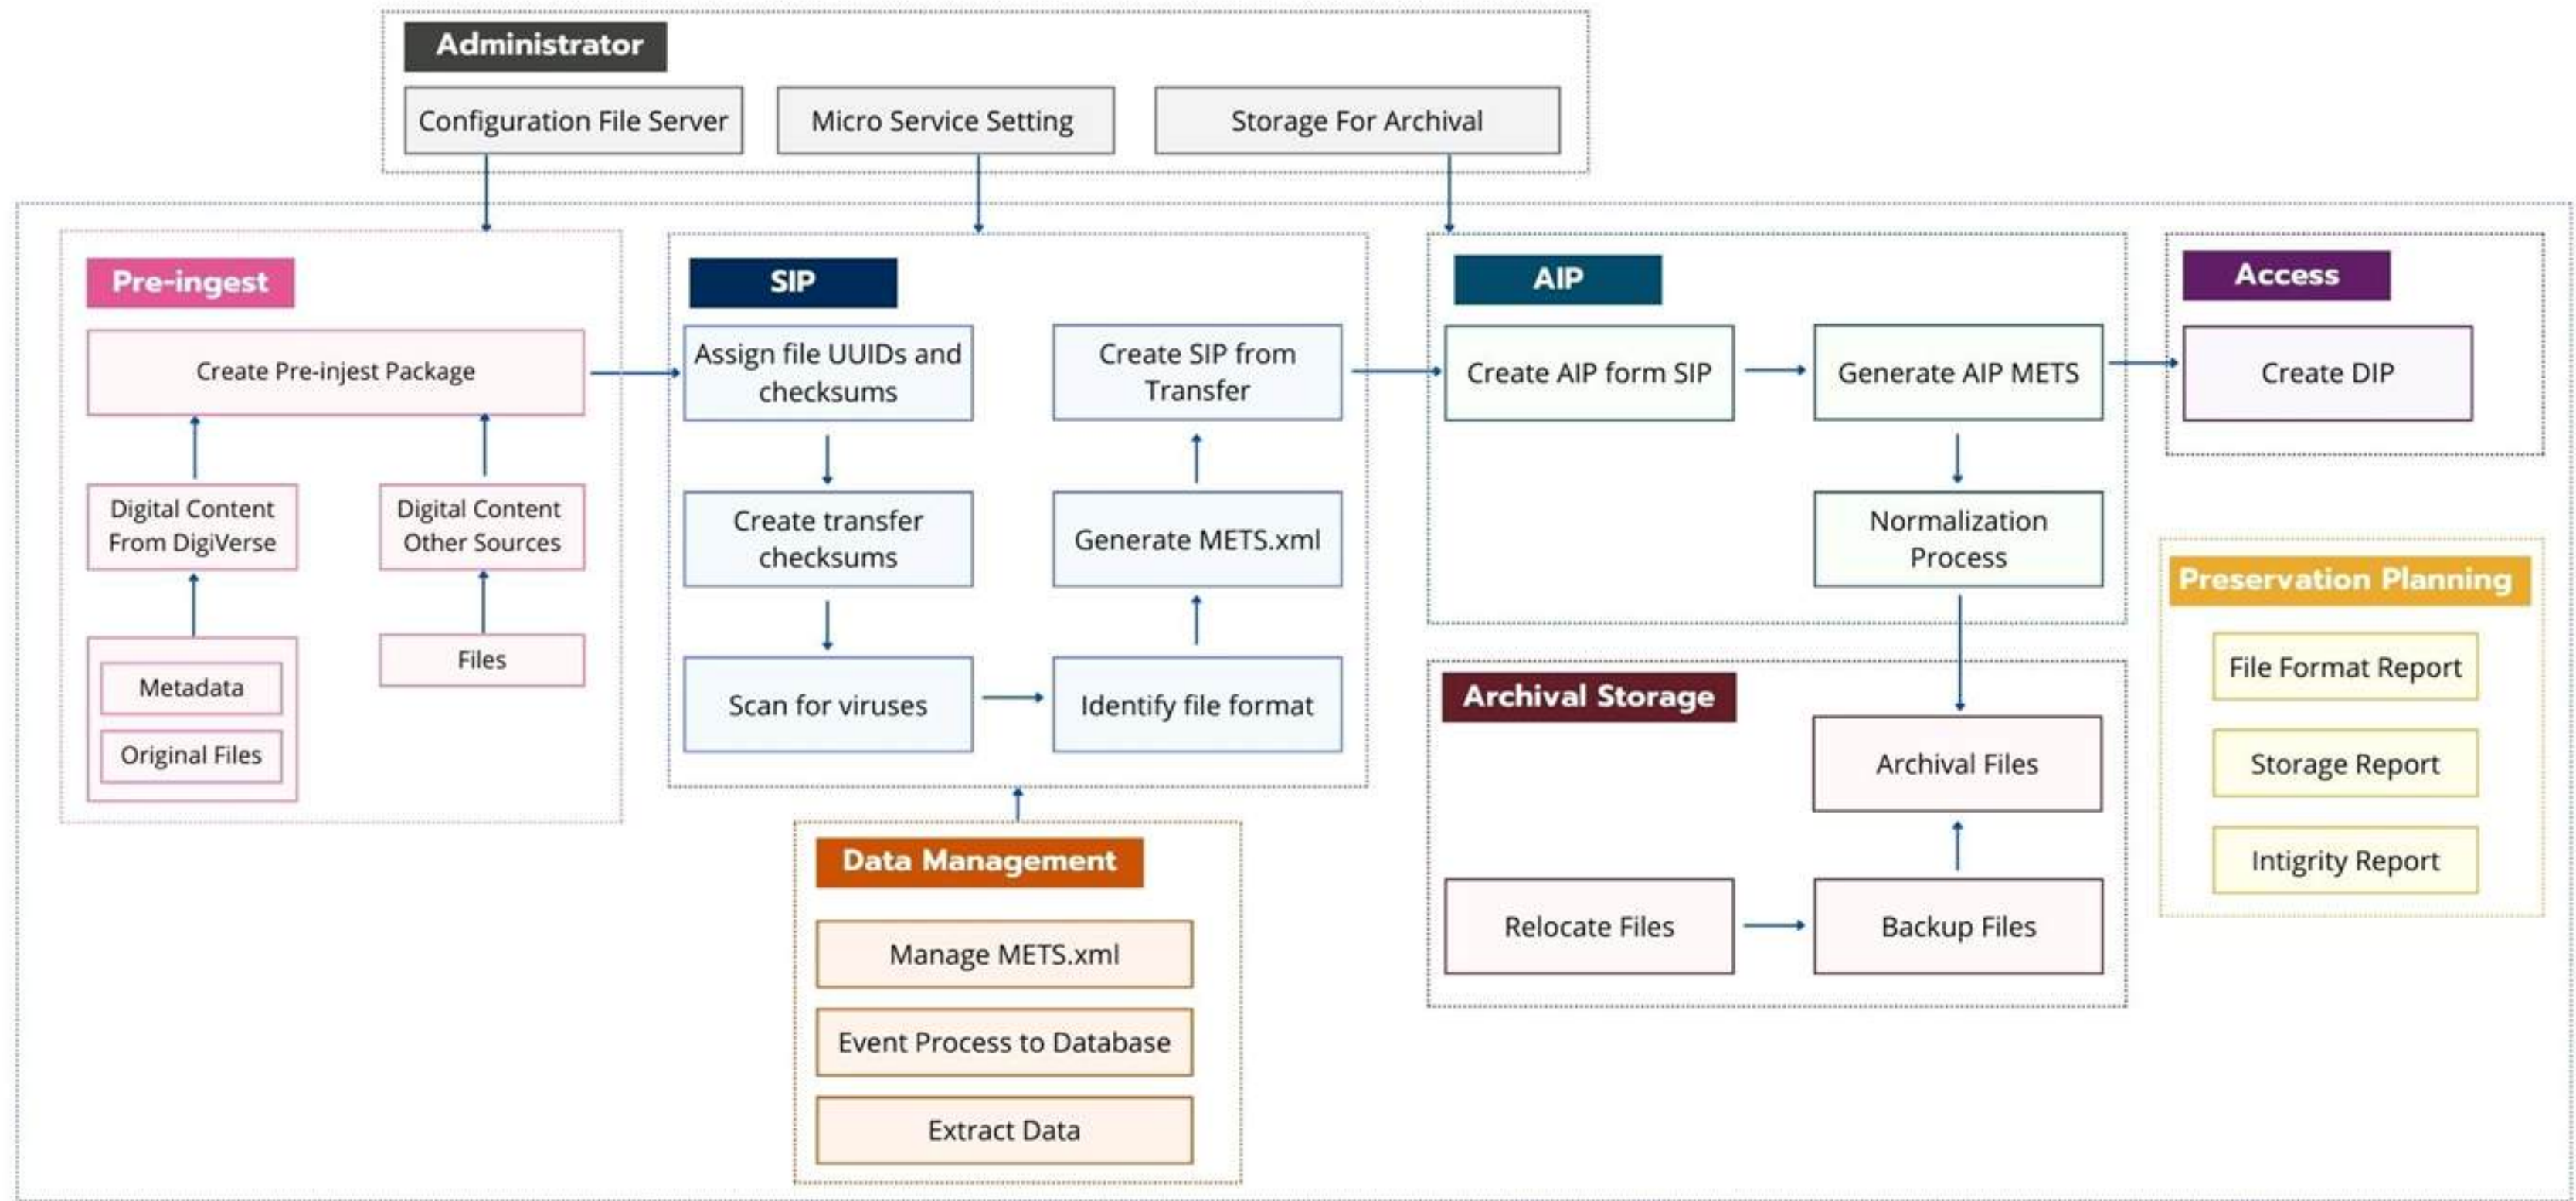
Administrator

Configuration File Server

Micro Service Setting

Storage For Archival

Pre-ingest

Create Pre-injest Package

Digital Content From DigiVerse

Digital Content Other Sources

Metadata

Original Files

Files

SIP

Assign file UUIDs and checksums

Create transfer checksums

Scan for viruses

Create SIP from Transfer

Generate METS.xml

Identify file format

AIP

Create AIP form SIP

Generate AIP METS

Normalization Process

Access

Create DIP

Preservation Planning

File Format Report

Storage Report

Intigrity Report

Archival Storage

Archival Files

Relocate Files

Backup Files

Data Management

Manage METS.xml

Event Process to Database

Extract Data